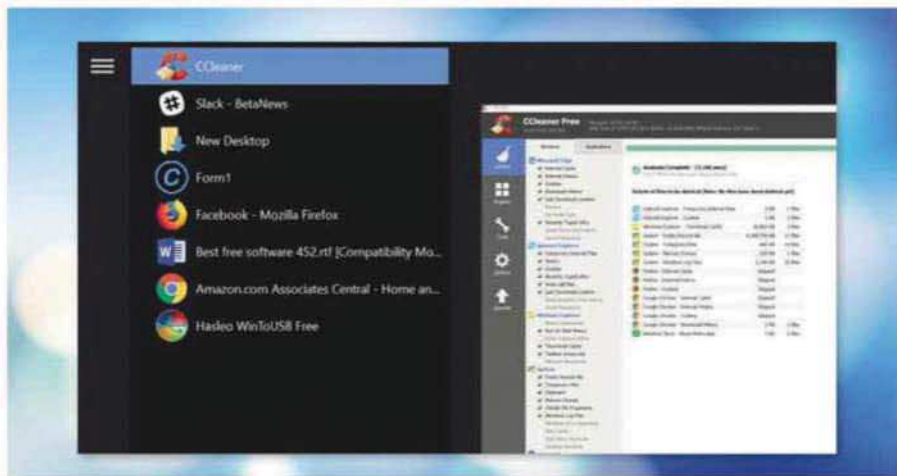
CCleaner

Slack - BetaNews

New Desktop

Form1

Facebook - Mozilla Firefox

Best free software 452.rtf [Compatibility Mo...

Amazon.com Associates Central - Home an...

Hasleo WinToUSB Free

CCleaner Free

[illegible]